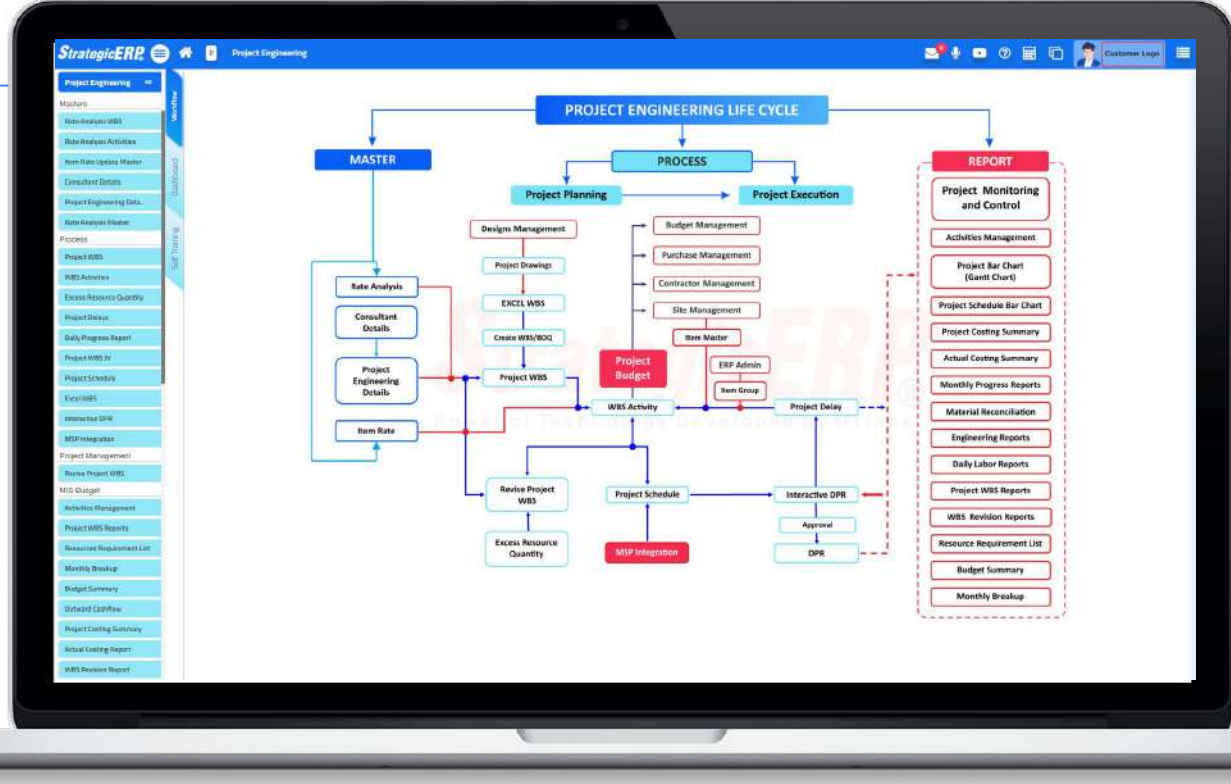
StrategicERP Project Engineering Customer Logo

Project Engineering
Masters
Rate Analysis WBS
Rate Analysis Activities
Item Rate Update Master
Consultant Details
Project Engineering Deta...
Rate Analysis Master
Process
Project WBS
WBS Activities
Excess Resource Quantity
Project Delays
Daily Progress Report
Project WBS N
Project Schedule
Excel WBS
Interactive DPR
MSP Integration
Project Management
Revise Project WBS
MIS Budget
Activities Management
Project WBS Reports
Resource Requirement List
Monthly Breakup
Budget Summary
Outward Cashflow
Project Costing Summary
Actual Costing Report
WBS Revision Report

Workflow
Dashboard
Self Training

PROJECT ENGINEERING LIFE CYCLE
MASTER
PROCESS
REPORT
Project Planning
Project Execution
Designs Management
Project Drawings
EXCEL WBS
Create WBS/BOQ
Project WBS
Budget Management
Purchase Management
Contractor Management
Site Management
Item Master
ERP Admin
Item Group
Project Budget
WBS Activity
Project Delay
Rate Analysis
Consultant Details
Project Engineering Details
Item Rate
Revise Project WBS
Excess Resource Quantity
Project Schedule
MSP Integration
Interactive DPR
Approval
DPR
Project Monitoring and Control
Activities Management
Project Bar Chart (Gantt Chart)
Project Schedule Bar Chart
Project Costing Summary
Actual Costing Summary
Monthly Progress Reports
Material Reconciliation
Engineering Reports
Daily Labor Reports
Project WBS Reports
WBS Revision Reports
Resource Requirement List
Budget Summary
Monthly Breakup

StrategicERP
Powerful Technology Developed In-house